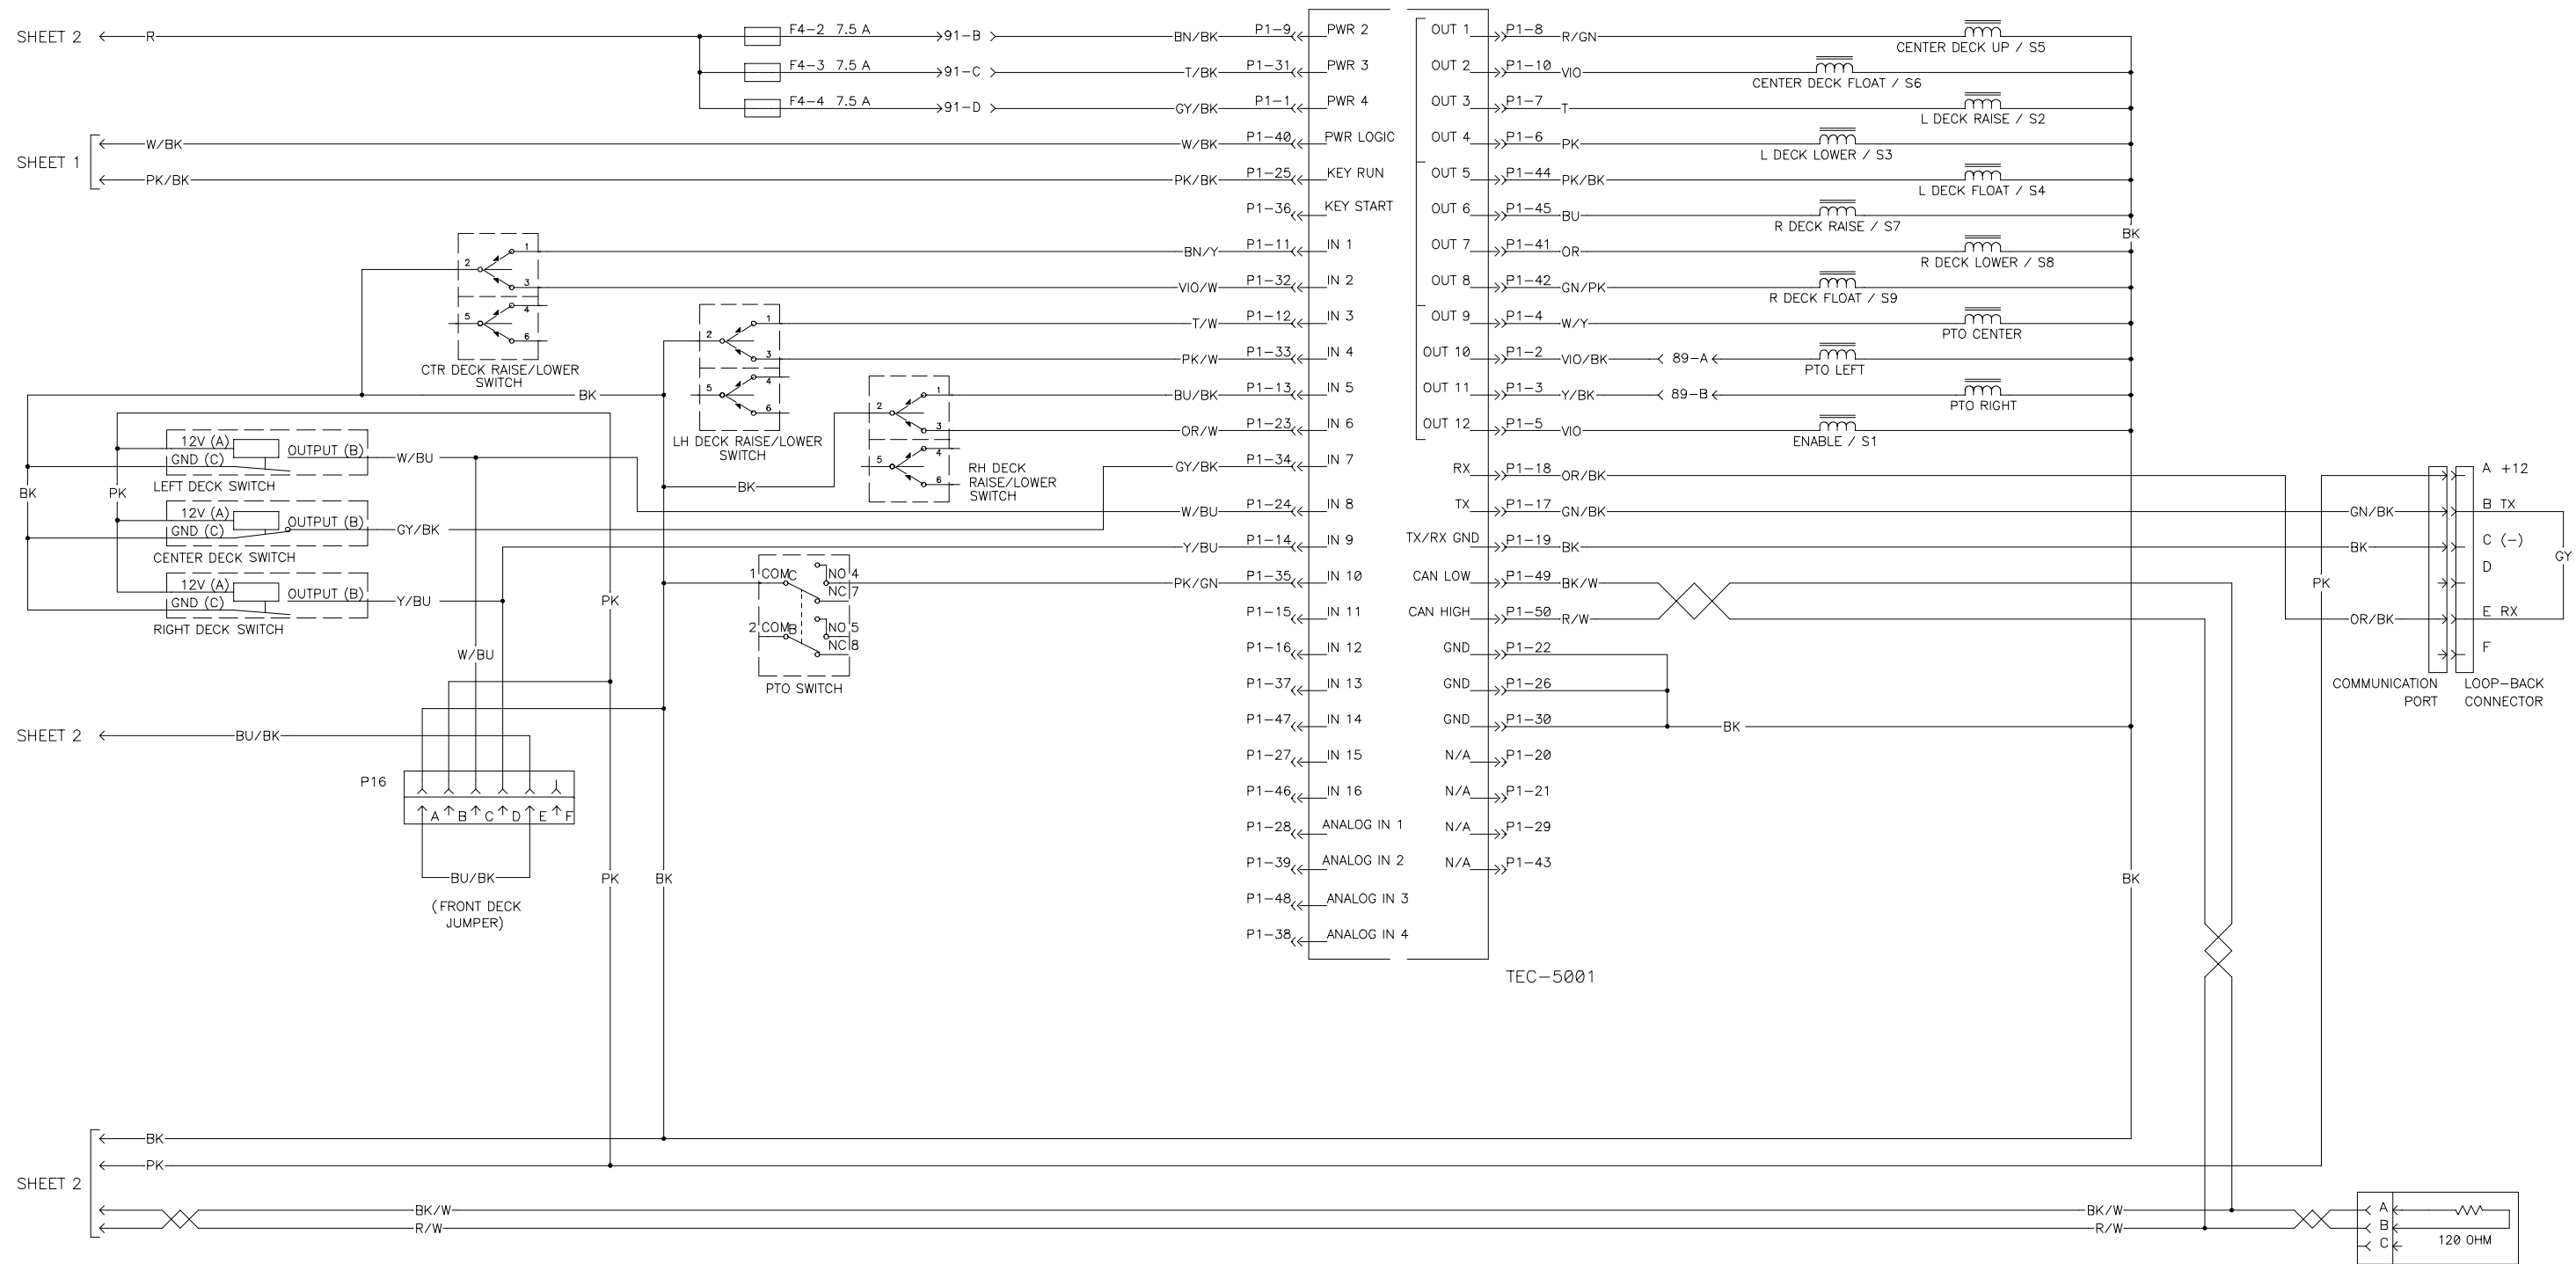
SHEET 2 R
F4-2 7.5 A 91-B BN/BK P1-9 PWR 2
F4-3 7.5 A 91-C T/BK P1-31 PWR 3
F4-4 7.5 A 91-D GY/BK P1-1 PWR 4
SHEET 1 W/BK W/BK P1-40 PWR LOGIC
PK/BK PK/BK P1-25 KEY RUN
P1-36 KEY START
BN/Y P1-11 IN 1
VIO/W P1-32 IN 2
T/W P1-12 IN 3
PK/W P1-33 IN 4
BK BU/BK P1-13 IN 5
OR/W P1-23 IN 6
GY/BK P1-34 IN 7
W/BU P1-24 IN 8
Y/BU P1-14 IN 9
PK/GN P1-35 IN 10
P1-15 IN 11
P1-16 IN 12
P1-37 IN 13
P1-47 IN 14
P1-27 IN 15
P1-46 IN 16
P1-28 ANALOG IN 1
P1-39 ANALOG IN 2
P1-48 ANALOG IN 3
P1-38 ANALOG IN 4

OUT 1 P1-8 R/GN CENTER DECK UP / S5
OUT 2 P1-10 VIO CENTER DECK FLOAT / S6
OUT 3 P1-7 T L DECK RAISE / S2
OUT 4 P1-6 PK L DECK LOWER / S3
OUT 5 P1-44 PK/BK L DECK FLOAT / S4
OUT 6 P1-45 BU R DECK RAISE / S7
BK
OUT 7 P1-41 OR R DECK LOWER / S8
OUT 8 P1-42 GN/PK R DECK FLOAT / S9
OUT 9 P1-4 W/Y PTO CENTER
OUT 10 P1-2 VIO/BK 89-A PTO LEFT
OUT 11 P1-3 Y/BK 89-B PTO RIGHT
OUT 12 P1-5 VIO ENABLE / S1
RX P1-18 OR/BK
TX P1-17 GN/BK
TX/RX GND P1-19 BK
CAN LOW P1-49 BK/W
CAN HIGH P1-50 R/W
GND P1-22
GND P1-26
GND P1-30 BK
N/A P1-20
N/A P1-21
N/A P1-29
N/A P1-43
TEC-5001

1 2 3 5 4 6
CTR DECK RAISE/LOWER SWITCH
2 1 3 5 4 6
LH DECK RAISE/LOWER SWITCH
2 1 3 5 4 6
RH DECK RAISE/LOWER SWITCH
BK
12V (A) OUTPUT (B) GND (C) W/BU
LEFT DECK SWITCH
BK PK
12V (A) OUTPUT (B) GND (C) GY/BK
CENTER DECK SWITCH
12V (A) OUTPUT (B) GND (C) Y/BU
RIGHT DECK SWITCH
PK
1 COM C NO 4 NC 7
2 COM B NO 5 NC 8
PTO SWITCH
W/BU
SHEET 2 BU/BK
P16
A B C D E F
BU/BK
(FRONT DECK JUMPER)
PK BK

A +12
B TX
C (-)
D
E RX
F
GN/BK
BK
GY
PK
OR/BK
COMMUNICATION PORT
LOOP-BACK CONNECTOR
BK

SHEET 2 BK
PK
BK/W
R/W
BK/W
R/W
A B C 120 OHM